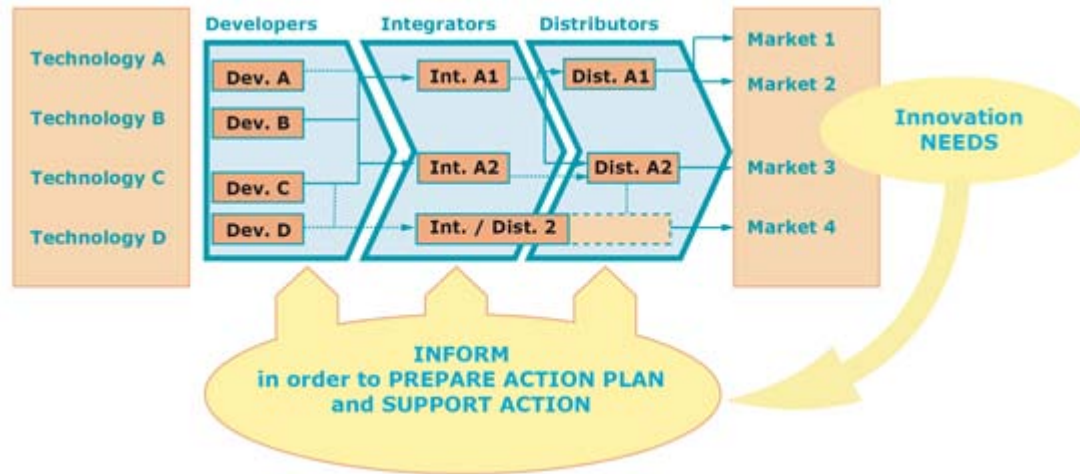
Technology A
Technology B
Technology C
Technology D

Developers
Dev. A
Dev. B
Dev. C
Dev. D

Integrators
Int. A1
Int. A2
Int. / Dist. 2

Distributors
Dist. A1
Dist. A2

Market 1
Market 2
Market 3
Market 4

Innovation NEEDS

INFORM in order to PREPARE ACTION PLAN and SUPPORT ACTION